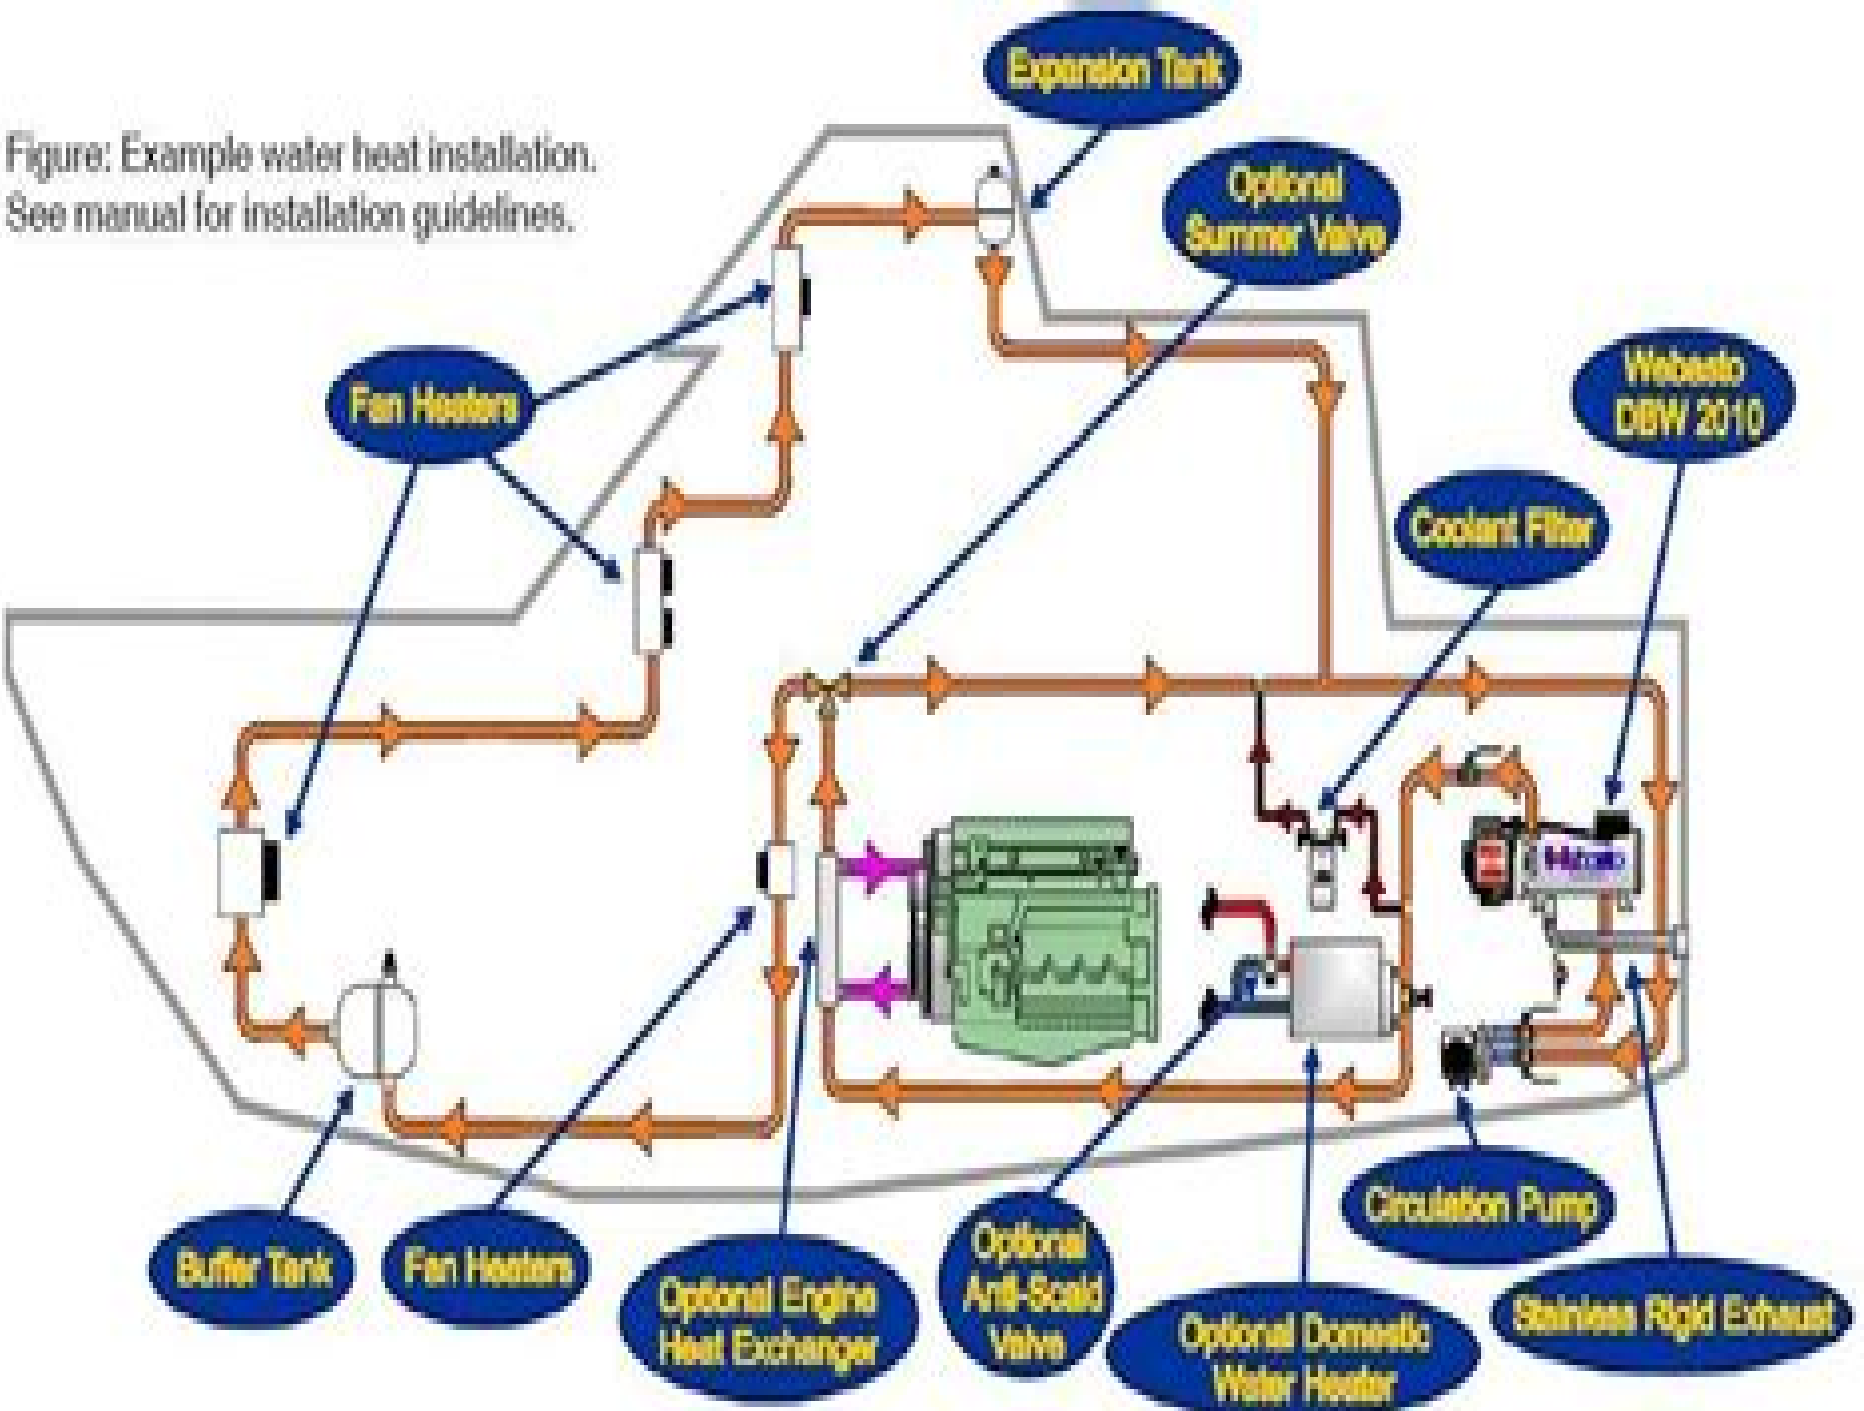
Figure: Example water heat installation. See manual for installation guidelines.

Expansion Tank

Optional Summer Valve

Fan Heaters

Webasto DBW 2010

Coolant Filter

Webasto

Buffer Tank

Fan Heaters

Optional Engine Heat Exchanger

Optional Anti-Scald Valve

Optional Domestic Water Heater

Circulation Pump

Stainless Rigid Exhaust